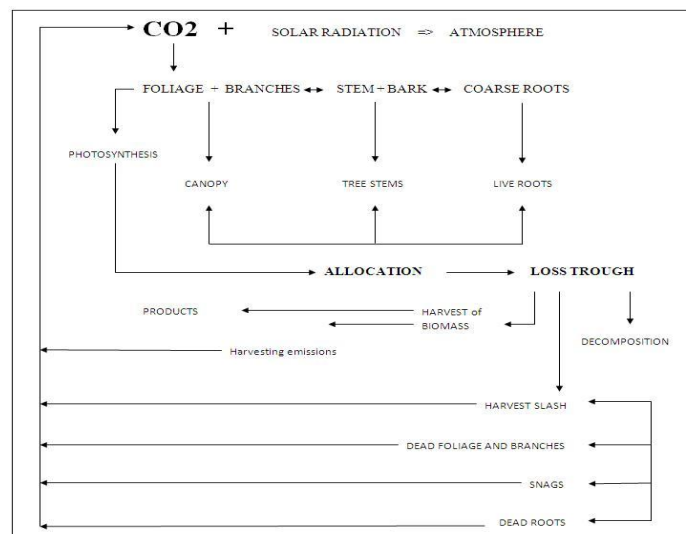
CO2 + SOLAR RADIATION => ATMOSPHERE

FOLIAGE + BRANCHES ↔ STEM + BARK ↔ COARSE ROOTS

PHOTOSYNTHESIS

CANOPY

TREE STEMS

LIVE ROOTS

ALLOCATION

LOSS TROUGH

PRODUCTS

HARVEST of BIOMASS

DECOMPOSITION

Harvesting emissions

HARVEST SLASH

DEAD FOLIAGE AND BRANCHES

SNAGS

DEAD ROOTS